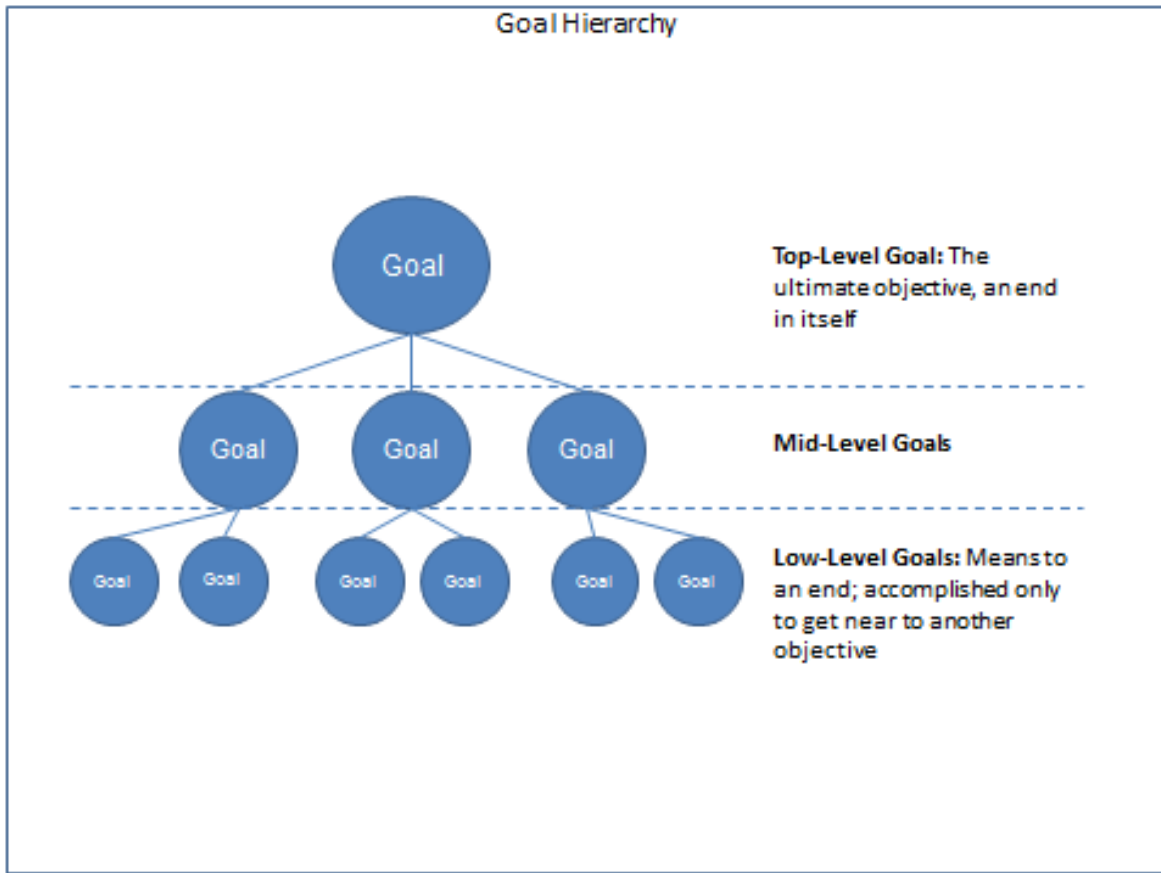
Goal Hierarchy

Goal

Top-Level Goal: The ultimate objective, an end in itself

Goal Goal Goal

Mid-Level Goals

Goal Goal Goal Goal Goal Goal

Low-Level Goals: Means to an end; accomplished only to get near to another objective